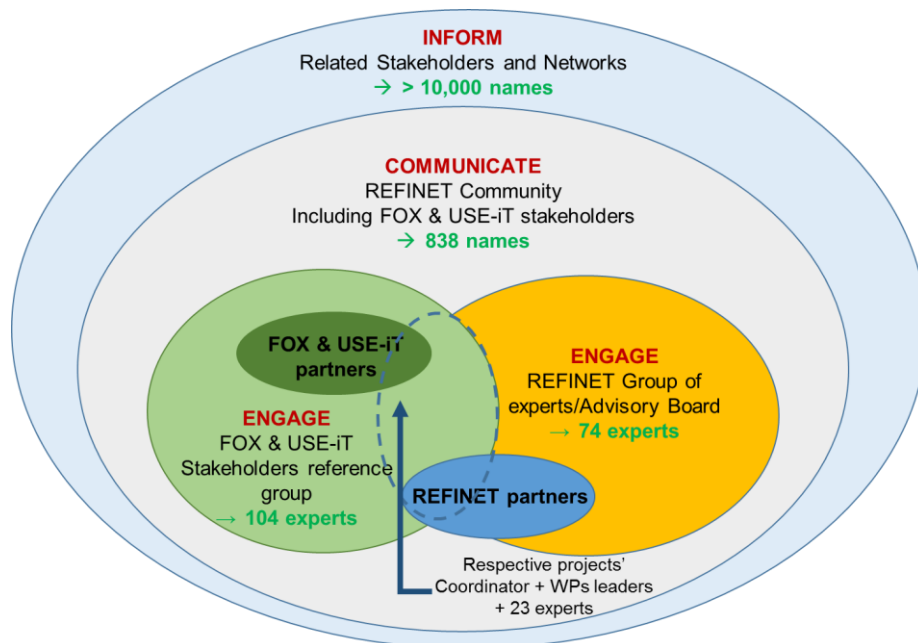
INFORM
Related Stakeholders and Networks
→ > 10,000 names

COMMUNICATE
REFINET Community
Including FOX & USE-iT stakeholders
→ 838 names

FOX & USE-iT partners

ENGAGE
FOX & USE-iT Stakeholders reference group
→ 104 experts

ENGAGE
REFINET Group of experts/Advisory Board
→ 74 experts

REFINET partners

Respective projects' Coordinator + WPs leaders + 23 experts